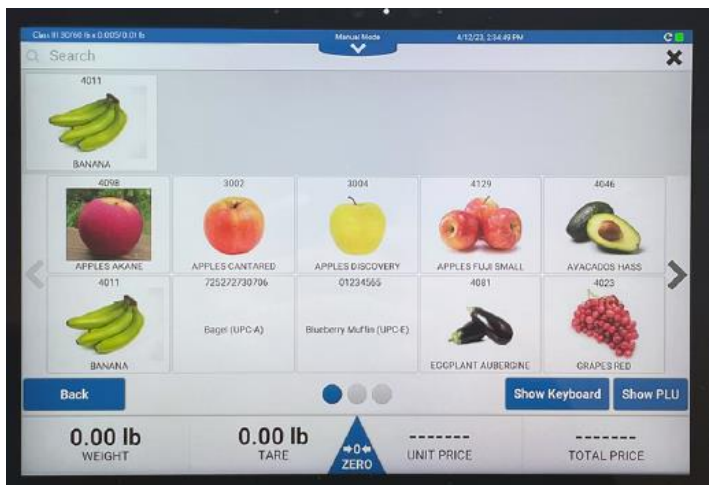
Class III 30/60 lb x 0.005/0.01 lb
Manual Mode
4/12/23, 2:34:49 PM
Search

4011
BANANA

4098
APPLES AKANE
3002
APPLES CANTARED
3004
APPLES DISCOVERY
4129
APPLES FUJI SMALL
4046
AVACADOS HASS

4011
BANANA
725272730706
Bagel (UPC-A)
01234565
Blueberry Muffins (UPC-E)
4081
EGGPLANT AUBERGINE
4023
GRAPES RED

Back
Show Keyboard
Show PLU

0.00 lb
WEIGHT
0.00 lb
TARE
→0←
ZERO
-------
UNIT PRICE
-------
TOTAL PRICE